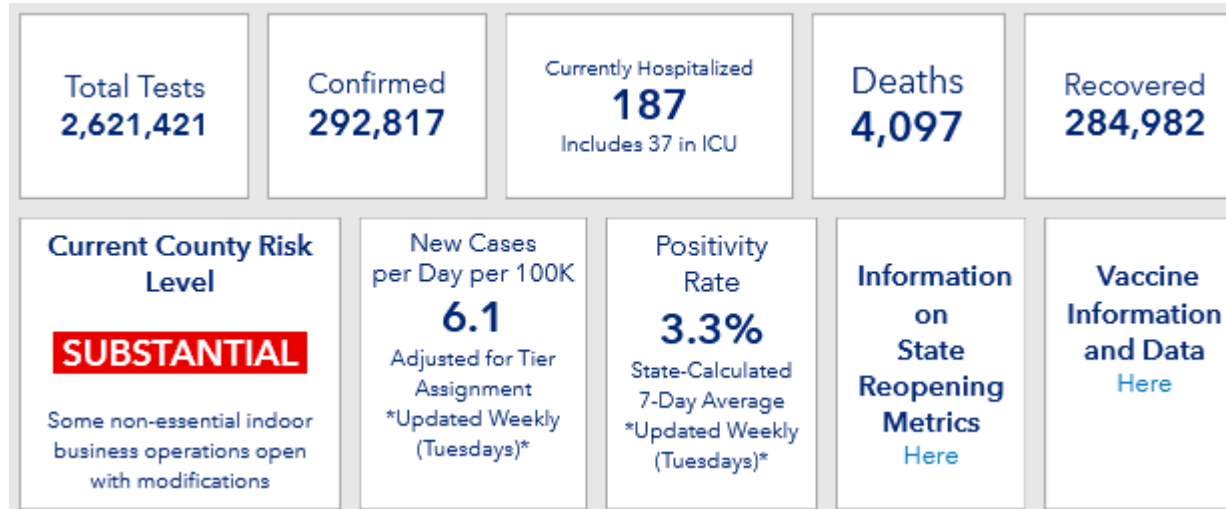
Total Tests
2,621,421

Confirmed
292,817

Currently Hospitalized
187
Includes 37 in ICU

Deaths
4,097

Recovered
284,982

Current County Risk Level
SUBSTANTIAL
Some non-essential indoor business operations open with modifications

New Cases per Day per 100K
6.1
Adjusted for Tier Assignment
*Updated Weekly (Tuesdays)*

Positivity Rate
3.3%
State-Calculated 7-Day Average
*Updated Weekly (Tuesdays)*

Information on State Reopening Metrics
Here

Vaccine Information and Data
Here